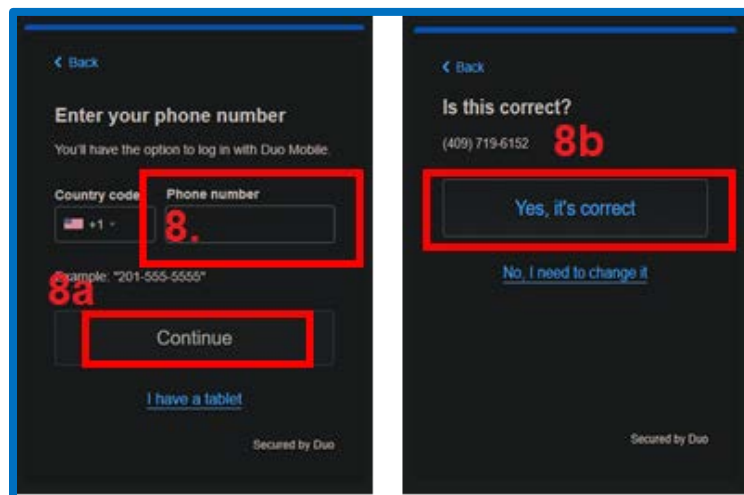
< Back

Enter your phone number

You'll have the option to log in with Duo Mobile.

Country code

+1

Phone number

8.

8a

Example: "201-555-5555"

Continue

I have a tablet

Secured by Duo

< Back

Is this correct?

(409) 719-6152

8b

Yes, it's correct

No, I need to change it

Secured by Duo